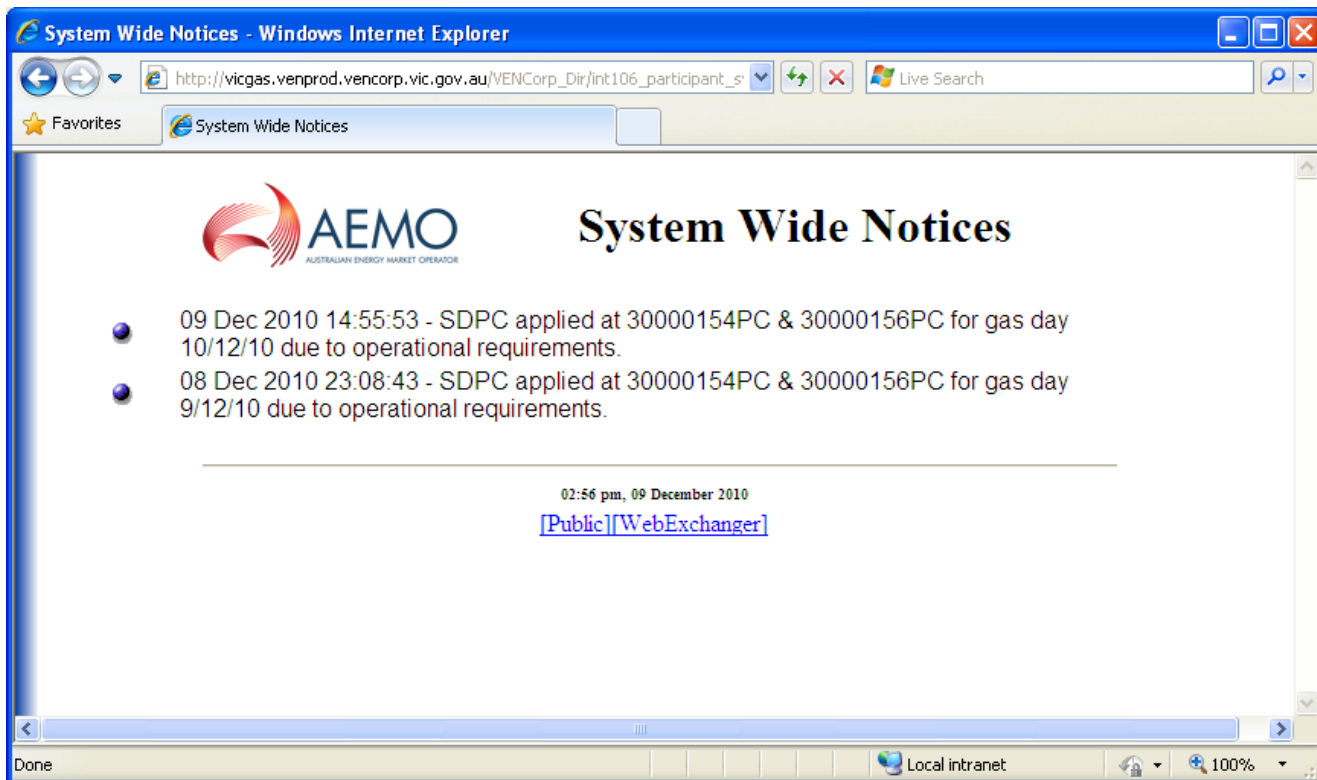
System Wide Notices - Windows Internet Explorer

http://vicgas.venprod.vencorp.vic.gov.au/VENCorp_Dir/int106_participant_s

Live Search

Favorites

System Wide Notices

AEMO
AUSTRALIAN ENERGY MARKET OPERATOR

System Wide Notices

- 09 Dec 2010 14:55:53 - SDPC applied at 30000154PC & 30000156PC for gas day 10/12/10 due to operational requirements.
- 08 Dec 2010 23:08:43 - SDPC applied at 30000154PC & 30000156PC for gas day 9/12/10 due to operational requirements.

02:56 pm, 09 December 2010

[Public][WebExchanger]

Done

Local intranet

100%